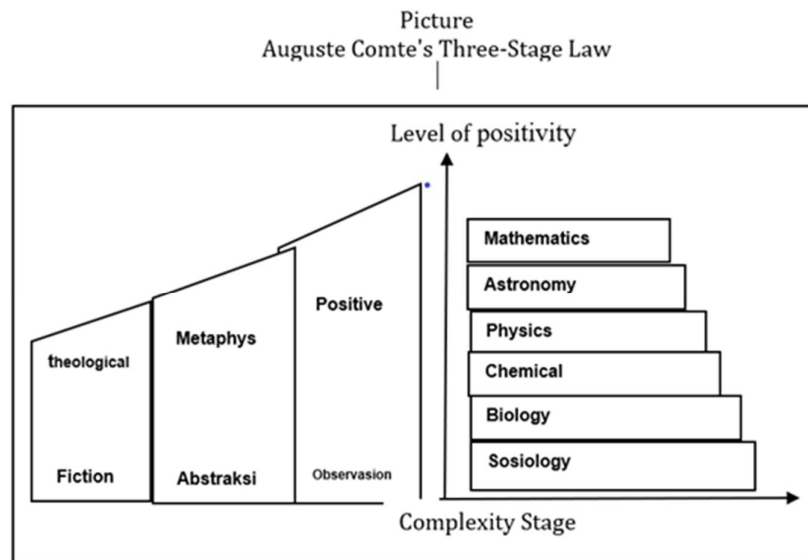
Picture
Auguste Comte's Three-Stage Law

Level of positivity

theological

Fiction

Metaphys

Abstraksi

Positive

Observasion

Mathematics

Astronomy

Physics

Chemical

Biology

Sosiology

Complexity Stage